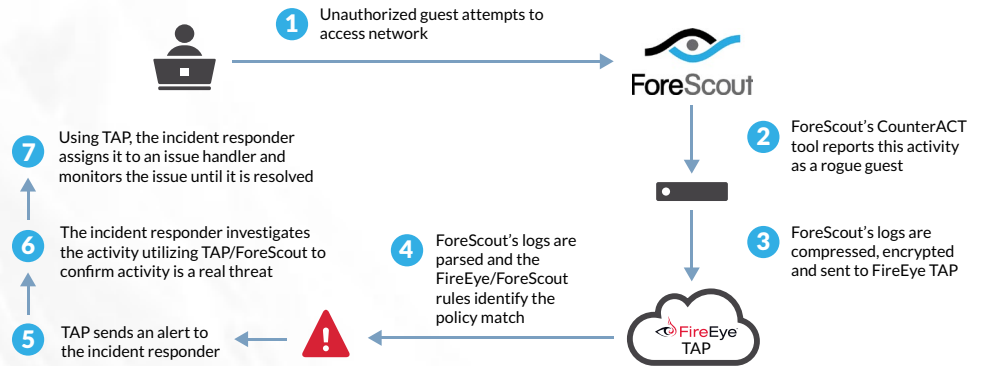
1 Unauthorized guest attempts to access network

ForeScout

2 ForeScout's CounterACT tool reports this activity as a rogue guest

3 ForeScout's logs are compressed, encrypted and sent to FireEye TAP

FireEye TAP

4 ForeScout's logs are parsed and the FireEye/ForeScout rules identify the policy match

5 TAP sends an alert to the incident responder

6 The incident responder investigates the activity utilizing TAP/ForeScout to confirm activity is a real threat

7 Using TAP, the incident responder assigns it to an issue handler and monitors the issue until it is resolved